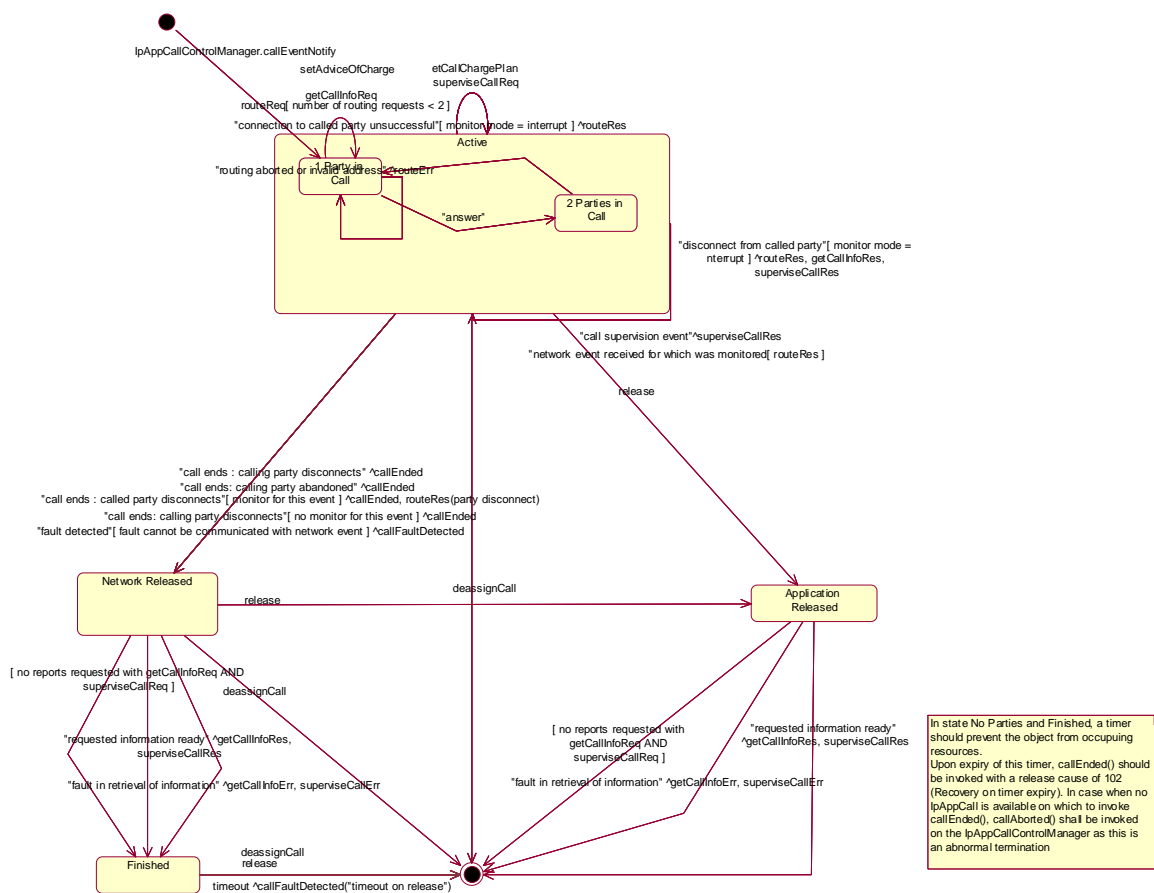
IpAppCallControlManager.callEventNotify

setAdviceOfCharge

etCallChargePlan
superviseCallReq

getCallInfoReq
routeReq[ number of routing requests < 2 ]

"connection to called party unsuccessful"[ monitor mode = interrupt ] ^routeRes

Active

"routing aborted or invalid address" ^routeErr

1 Party in Call

"answer"

2 Parties in Call

"disconnect from called party"[ monitor mode = nterrupt ] ^routeRes, getCallInfoRes, superviseCallRes

"call supervision event"^superviseCallRes

"network event received for which was monitored[ routeRes ]

release

"call ends : calling party disconnects" ^callEnded
"call ends: calling party abandoned" ^callEnded
"call ends : called party disconnects"[ monitor for this event ] ^callEnded, routeRes(party disconnect)
"call ends: calling party disconnects"[ no monitor for this event ] ^callEnded
"fault detected"[ fault cannot be communicated with network event ] ^callFaultDetected

Network Released

release

deassignCall

Application Released

[ no reports requested with getCallInfoReq AND superviseCallReq ]

deassignCall

"requested information ready" ^getCallInfoRes, superviseCallRes

"fault in retrieval of information" ^getCallInfoErr, superviseCallErr

[ no reports requested with getCallInfoReq AND superviseCallReq ]

"requested information ready" ^getCallInfoRes, superviseCallRes

"fault in retrieval of information" ^getCallInfoErr, superviseCallErr

In state No Parties and Finished, a timer should prevent the object from occupuing resources.
Upon expiry of this timer, callEnded() should be invoked with a release cause of 102 (Recovery on timer expiry). In case when no IpAppCall is available on which to invoke callEnded(), callAborted() shall be invoked on the IpAppCallControlManager as this is an abnormal termination

Finished

deassignCall
release

timeout ^callFaultDetected("timeout on release")